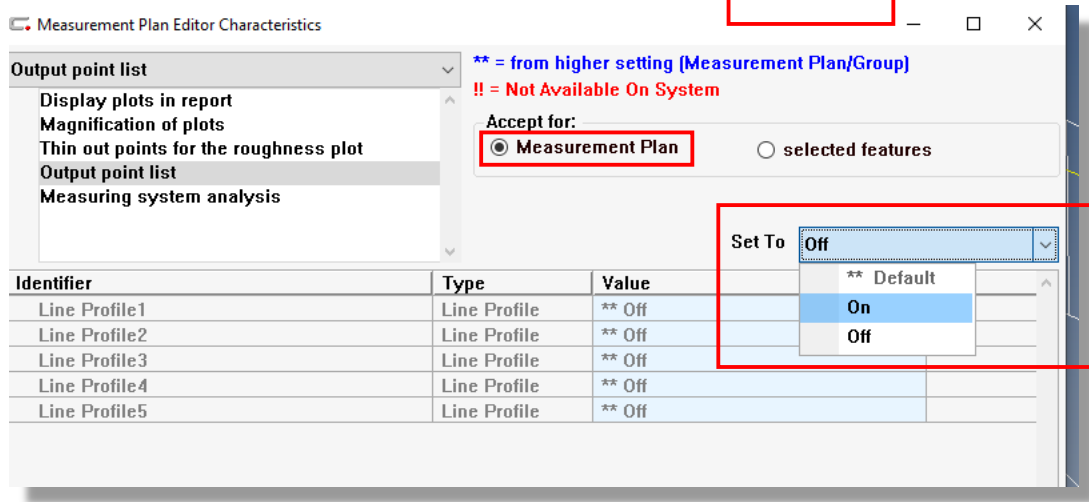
Measurement Plan Editor Characteristics

Output point list

Display plots in report
Magnification of plots
Thin out points for the roughness plot
Output point list
Measuring system analysis

** = from higher setting (Measurement Plan/Group)
!! = Not Available On System

Accept for:
Measurement Plan
selected features

Set To Off

** Default
On
Off

| Identifier | Type | Value |
|---|---|---|
| Line Profile1 | Line Profile | ** Off |
| Line Profile2 | Line Profile | ** Off |
| Line Profile3 | Line Profile | ** Off |
| Line Profile4 | Line Profile | ** Off |
| Line Profile5 | Line Profile | ** Off |